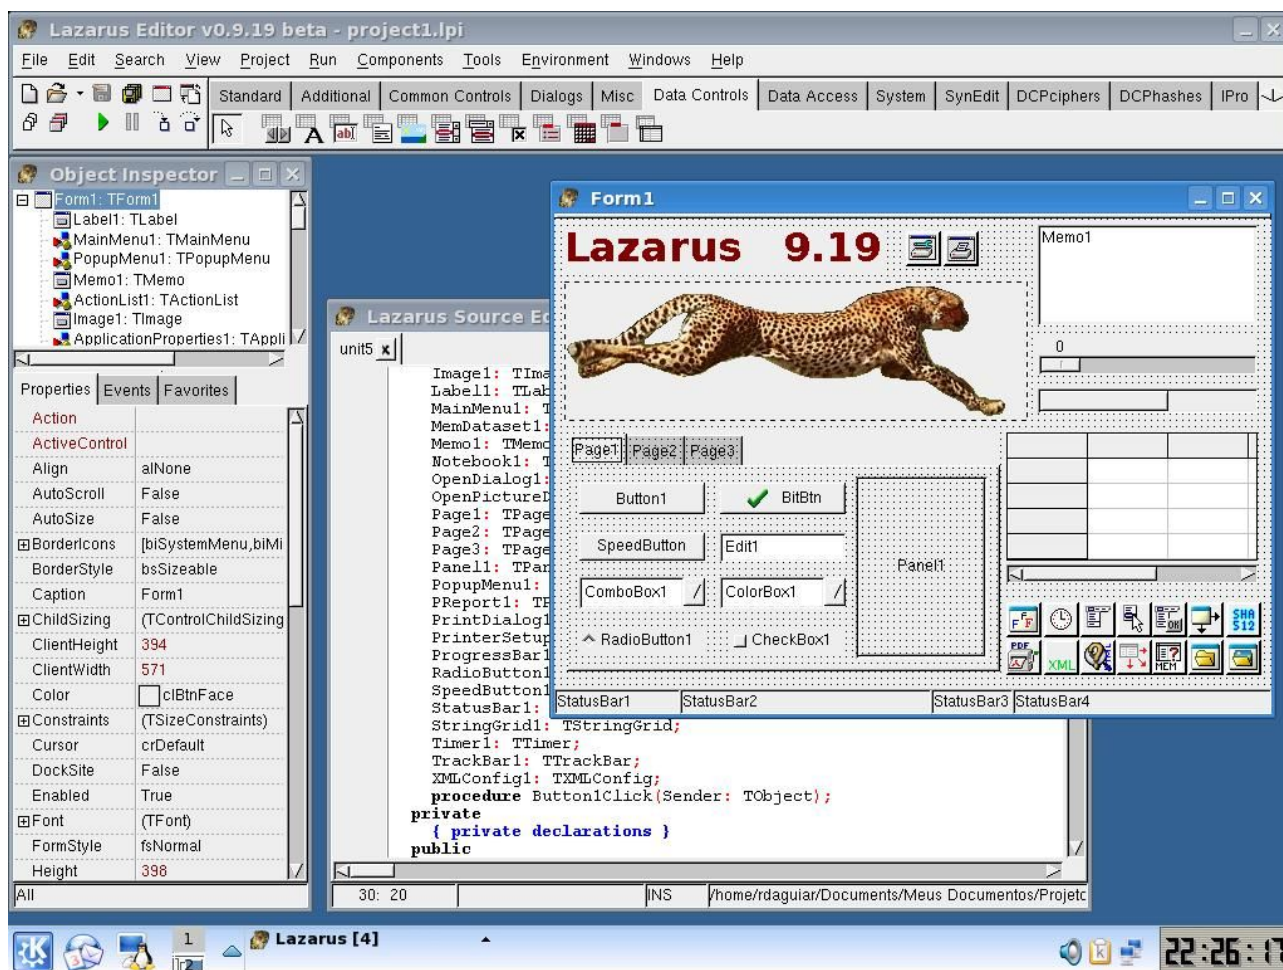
Lazarus Editor v0.9.19 beta - project1.lpi

File Edit Search View Project Run Components Tools Environment Windows Help

Standard | Additional | Common Controls | Dialogs | Misc | Data Controls | Data Access | System | SynEdit | DCPciphers | DCPhashes | IPro

Object Inspector

Form1: TForm1
Label1: TLabel
MainMenu1: TMainMenu
PopupMenu1: TPopupMenu
Memo1: TMemo
ActionList1: TActionList
Image1: TImage
ApplicationProperties1: TAppli

Properties | Events | Favorites

| | |
|---|---|
| Action | |
| ActiveControl | |
| Align | alNone |
| AutoScroll | False |
| AutoSize | False |
| ⊞BorderIcons | [biSystemMenu,biMi |
| BorderStyle | bsSizeable |
| Caption | Form1 |
| ⊞ChildSizing | (TControlChildSizing |
| ClientHeight | 394 |
| ClientWidth | 571 |
| Color | clBtnFace |
| ⊞Constraints | (TSizeConstraints) |
| Cursor | crDefault |
| DockSite | False |
| Enabled | True |
| ⊞Font | (TFont) |
| FormStyle | fsNormal |
| Height | 398 |

All

Lazarus Source Ed

unit5

Image1: TIma
Label1: TLab
MainMenu1: T
MemDataset1:
Memo1: TMemo
Notebook1: T
OpenDialog1:
OpenPictureD
Page1: TPage
Page2: TPage
Page3: TPage
Panel1: TPan
PopupMenu1:
PReport1: TP
PrintDialog1
PrinterSetup
ProgressBar1
RadioButton1
SpeedButton1
StatusBar1:
StringGrid1: TStringGrid;
Timer1: TTimer;
TrackBar1: TTrackBar;
XMLConfig1: TXMLConfig;
procedure Button1Click(Sender: TObject);
private
{ private declarations }
public

30: 20 | INS | /home/rdaguiar/Documents/Meus Documentos/Projeto

Form1

Lazarus 9.19

Memo1

0

Page1 Page2 Page3

Button1 BitBtn

SpeedButton Edit1

Panel1

ComboBox1 ColorBox1

RadioButton1 CheckBox1

StatusBar1 StatusBar2 StatusBar3 StatusBar4

XML

1

Lazarus [4]

22:26:1